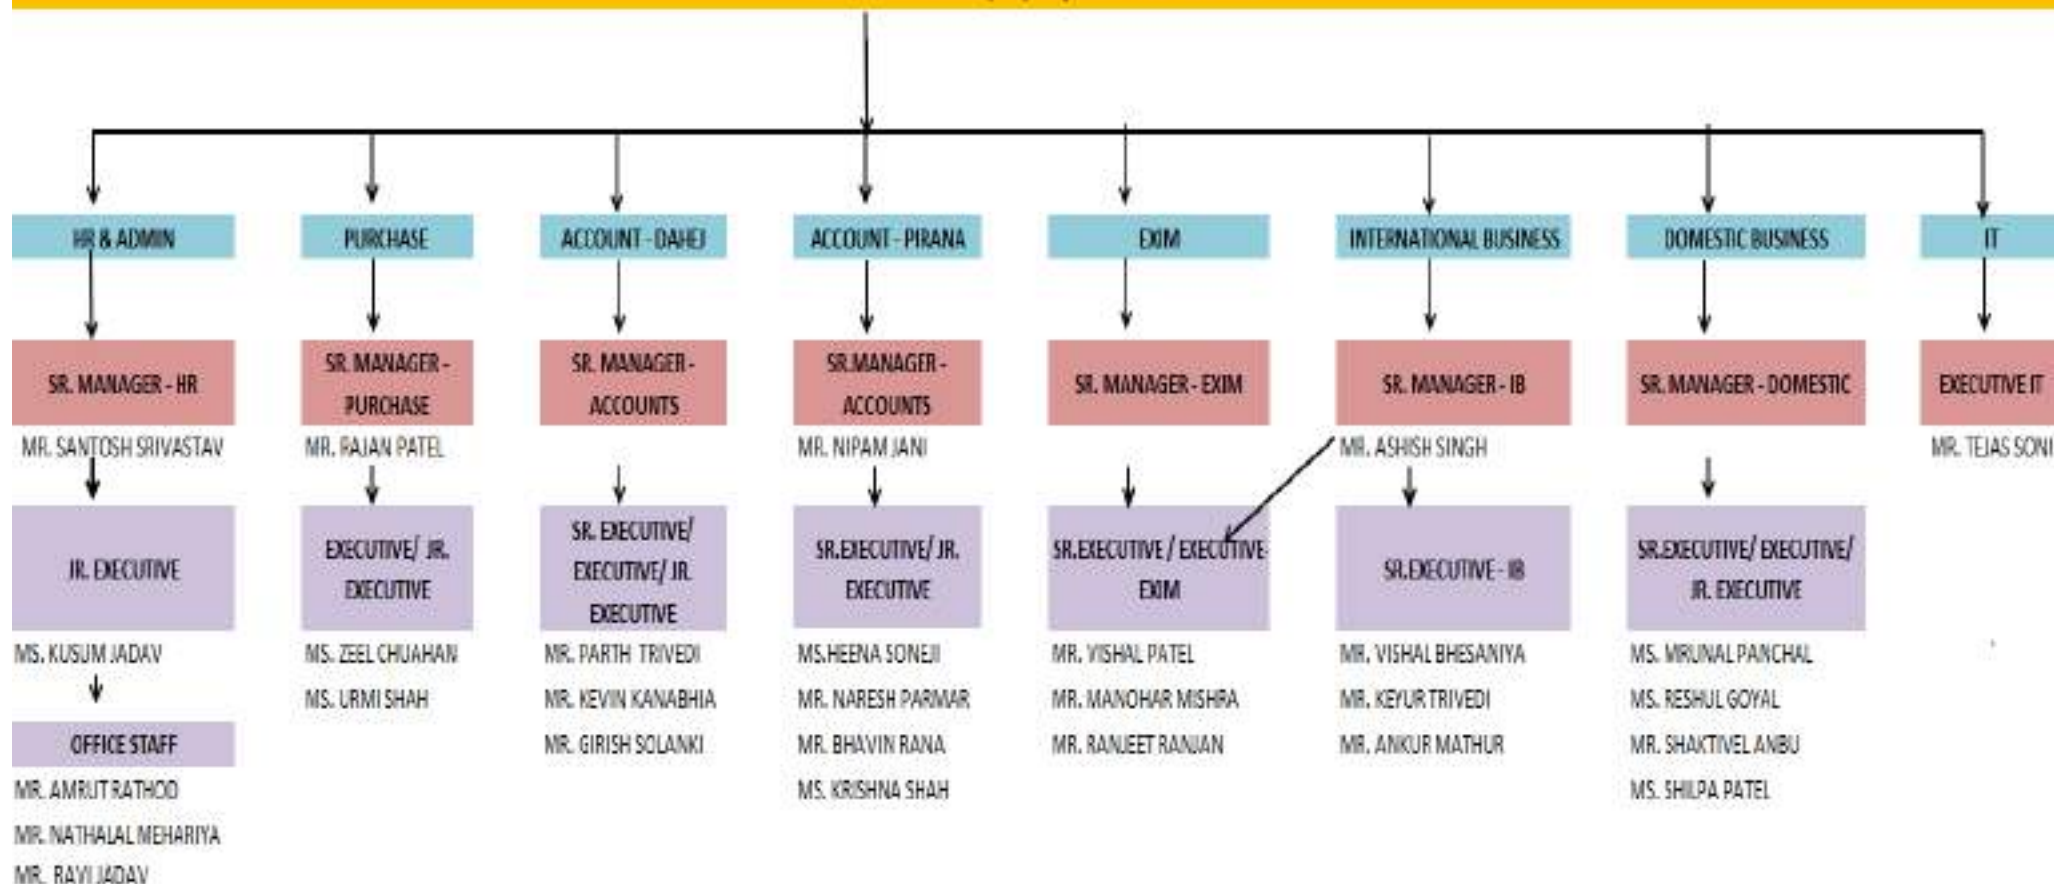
HR & ADMIN

SR. MANAGER - HR

MR. SANTOSH SRIVASTAV

JR. EXECUTIVE

MS. KUSUM JADAV

OFFICE STAFF

MR. AMRUT RATHOD

MR. NATHALAL MEHARIYA

MR. RAVI JADAV

PURCHASE

SR. MANAGER - PURCHASE

MR. RAJAN PATEL

EXECUTIVE/ JR. EXECUTIVE

MS. ZEEL CHUAHAN

MS. URMI SHAH

ACCOUNT - DAHEJ

SR. MANAGER - ACCOUNTS

SR. EXECUTIVE/ EXECUTIVE/ JR. EXECUTIVE

MR. PARTH TRIVEDI

MR. KEVIN KANABHIA

MR. GIRISH SOLANKI

ACCOUNT - PIRANA

SR.MANAGER - ACCOUNTS

MR. NIPAM JANI

SR.EXECUTIVE/ JR. EXECUTIVE

MS.HEENA SONEJI

MR. NARESH PARMAR

MR. BHAVIN RANA

MS. KRISHNA SHAH

EXIM

SR. MANAGER - EXIM

SR.EXECUTIVE / EXECUTIVE EXIM

MR. VISHAL PATEL

MR. MANOHAR MISHRA

MR. RANJEET RANJAN

INTERNATIONAL BUSINESS

SR. MANAGER - IB

MR. ASHISH SINGH

SR.EXECUTIVE - IB

MR. VISHAL BHESANIYA

MR. KEYUR TRIVEDI

MR. ANKUR MATHUR

DOMESTIC BUSINESS

SR. MANAGER - DOMESTIC

SR.EXECUTIVE/ EXECUTIVE/ JR. EXECUTIVE

MS. MRUNAL PANCHAL

MS. RESHUL GOYAL

MR. SHAKTIVEL ANBU

MS. SHILPA PATEL

IT

EXECUTIVE IT

MR. TEJAS SONI